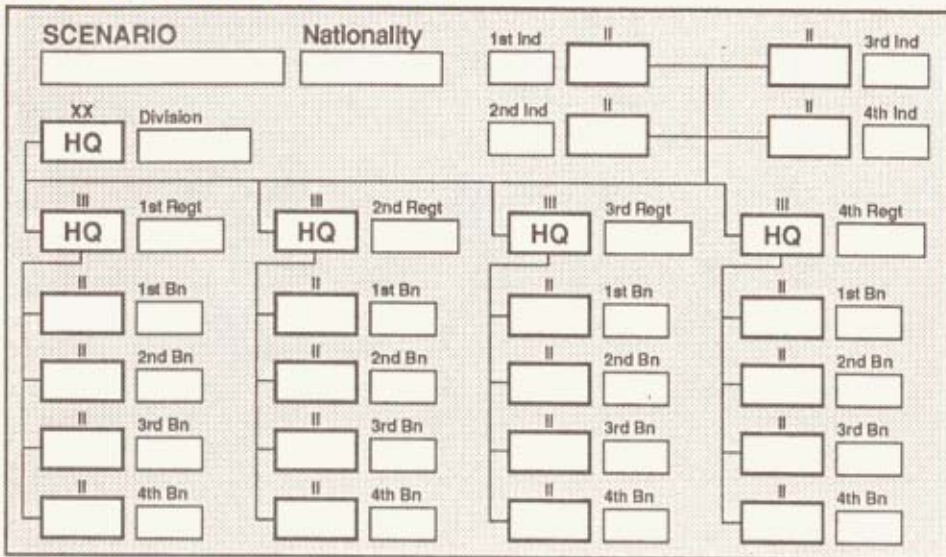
SCENARIO

Nationality

1st Ind

II

II

3rd Ind

2nd Ind

II

II

4th Ind

XX
HQ

Division

III
HQ

1st Regt

II
1st Bn

II
2nd Bn

II
3rd Bn

II
4th Bn

III
HQ

2nd Regt

II
1st Bn

II
2nd Bn

II
3rd Bn

II
4th Bn

III
HQ

3rd Regt

II
1st Bn

II
2nd Bn

II
3rd Bn

II
4th Bn

III
HQ

4th Regt

II
1st Bn

II
2nd Bn

II
3rd Bn

II
4th Bn